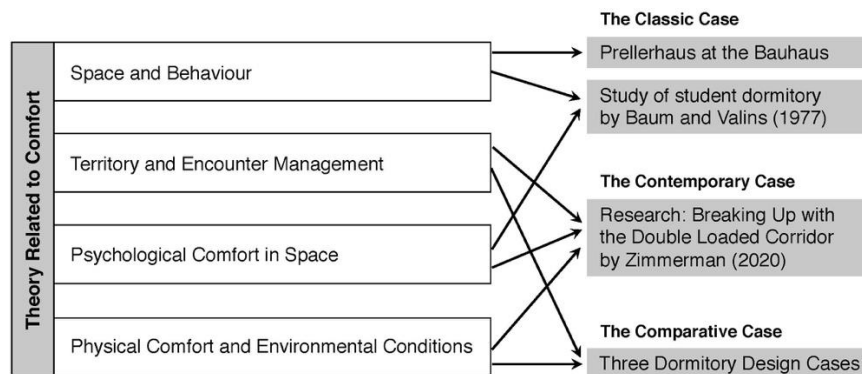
Theory Related to Comfort

Space and Behaviour

Territory and Encounter Management

Psychological Comfort in Space

Physical Comfort and Environmental Conditions

The Classic Case

Prellerhaus at the Bauhaus

Study of student dormitory by Baum and Valins (1977)

The Contemporary Case

Research: Breaking Up with the Double Loaded Corridor by Zimmerman (2020)

The Comparative Case

Three Dormitory Design Cases